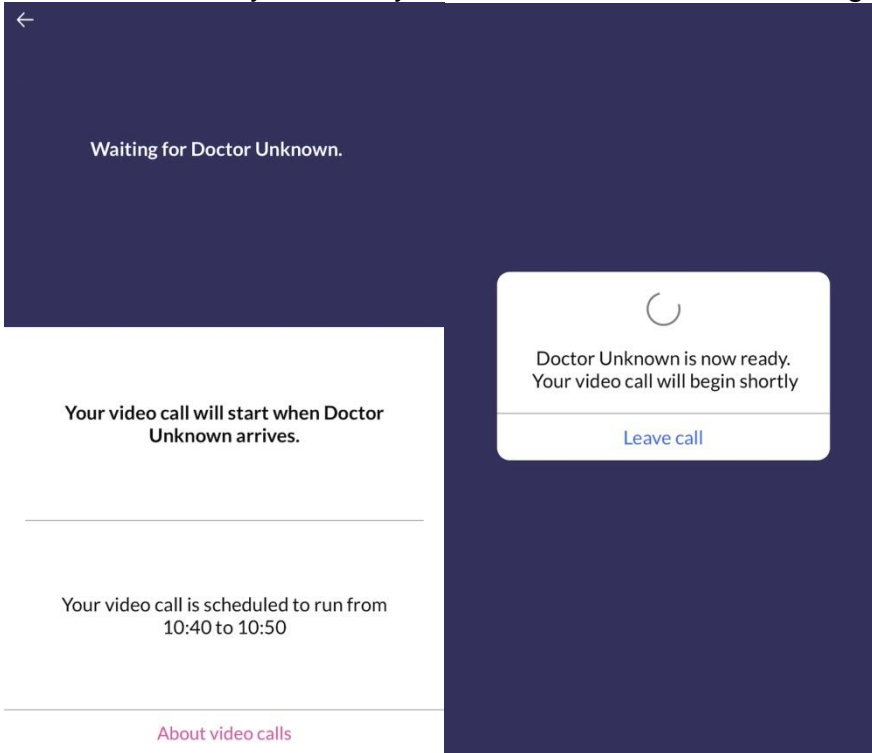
←

Waiting for Doctor Unknown.

Your video call will start when Doctor Unknown arrives.

Your video call is scheduled to run from 10:40 to 10:50

About video calls

Doctor Unknown is now ready. Your video call will begin shortly

Leave call